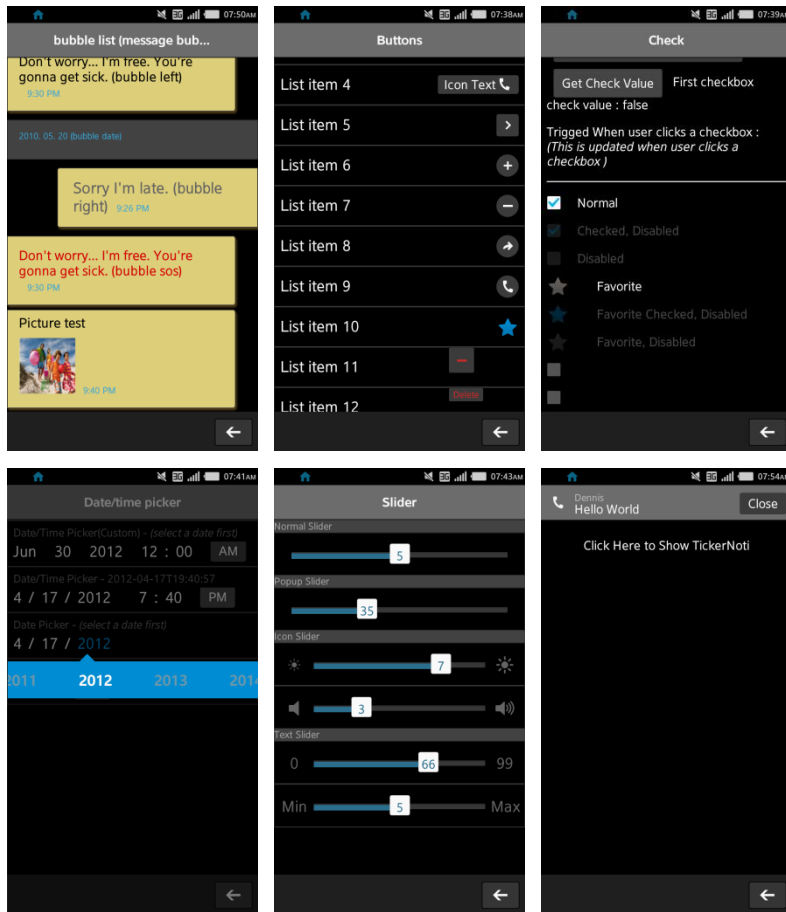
07:50AM

bubble list (message bub...

Don't worry... I'm free. You're gonna get sick. (bubble left)
9:30 PM

2010. 05. 20 (bubble date)

Sorry I'm late. (bubble right) 9:26 PM

Don't worry... I'm free. You're gonna get sick. (bubble sos)
9:30 PM

Picture test
9:40 PM

07:38AM

Buttons

List item 4 Icon Text
List item 5
List item 6
List item 7
List item 8
List item 9
List item 10
List item 11
Delete
List item 12

07:39AM

Check

Get Check Value First checkbox
check value : false

Trigged When user clicks a checkbox :
(This is updated when user clicks a checkbox )

Normal
Checked, Disabled
Disabled
Favorite
Favorite Checked, Disabled
Favorite, Disabled

07:41AM

Date/time picker

Date/Time Picker(Custom) - (select a date first)
Jun 30 2012 12 : 00 AM
Date/Time Picker - 2012-04-17T19:40:57
4 / 17 / 2012 7 : 40 PM
Date Picker - (select a date first)
4 / 17 / 2012
2011 2012 2013 201

07:43AM

Slider

Normal Slider
5
Popup Slider
35
Icon Slider
7
3
Text Slider
0 66 99
Min 5 Max

07:54AM

Dennis
Hello World
Close

Click Here to Show TickerNoti